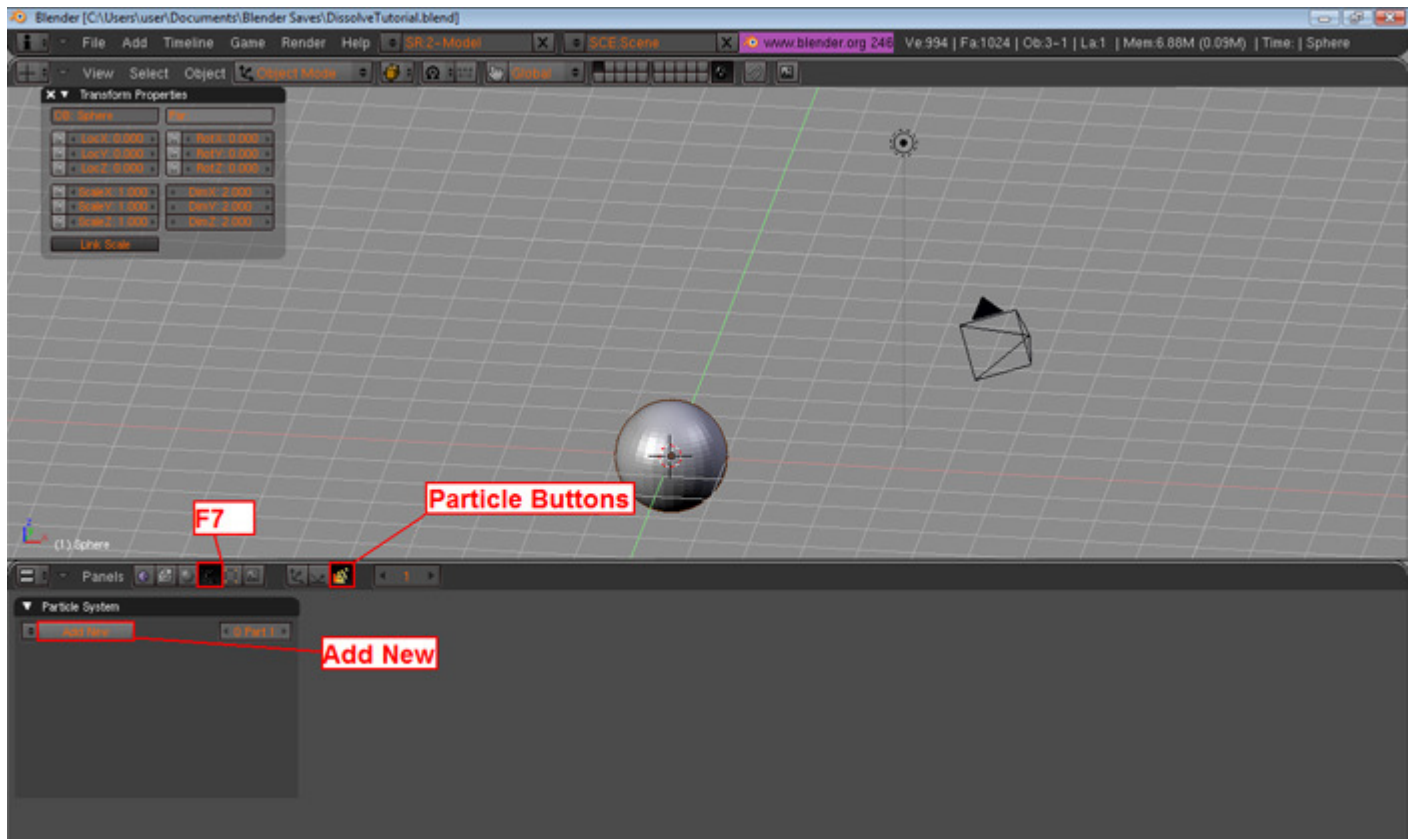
Blender [C:\Users\user\Documents\Blender Saves\DissolveTutorial.blend]

File Add Timeline Game Render Help SR:2-Model SCE:Scene www.blender.org 248 Ve:994 | Fa:1024 | Ob:3-1 | La:1 | Mem:6.88M (0.09M) | Time: | Sphere

View Select Object Object Mode Global

Transform Properties

OB: Sphere Par:

LocX: 0.000 RotX: 0.000
LocY: 0.000 RotY: 0.000
LocZ: 0.000 RotZ: 0.000

ScaleX: 1.000 DimX: 2.000
ScaleY: 1.000 DimY: 2.000
ScaleZ: 1.000 DimZ: 2.000

Link Scale

(1) Sphere

F7

Particle Buttons

Panels 1

Particle System

Add New 0 Part 1

Add New